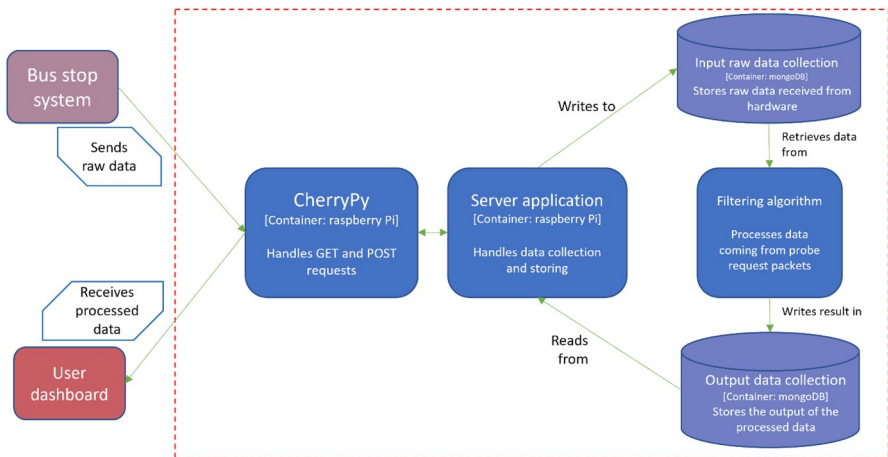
Bus stop system

Sends raw data

Receives processed data

User dashboard

CherryPy
[Container: raspberry Pi]
Handles GET and POST requests

Server application
[Container: raspberry Pi]
Handles data collection and storing

Writes to

Reads from

Input raw data collection
[Container: mongoDB]
Stores raw data received from hardware

Retrieves data from

Filtering algorithm
Processes data coming from probe request packets

Writes result in

Output data collection
[Container: mongoDB]
Stores the output of the processed data